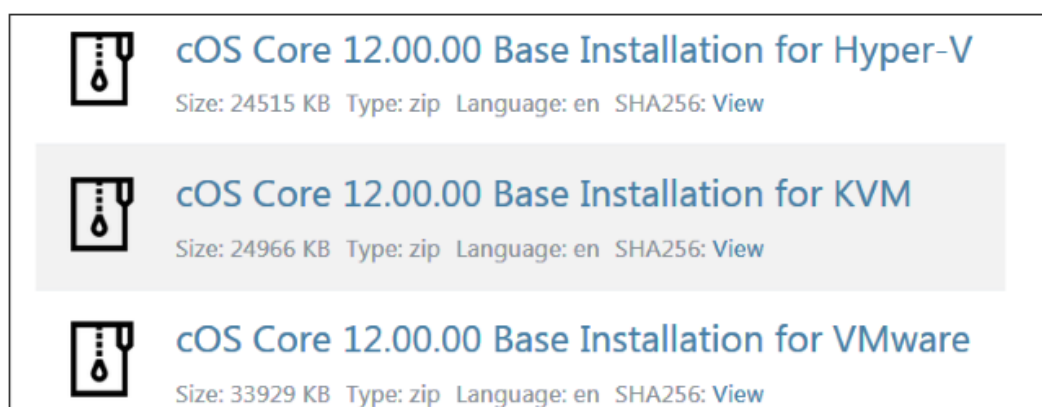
cOS Core 12.00.00 Base Installation for Hyper-V

Size: 24515 KB Type: zip Language: en SHA256: View

cOS Core 12.00.00 Base Installation for KVM

Size: 24966 KB Type: zip Language: en SHA256: View

cOS Core 12.00.00 Base Installation for VMware

Size: 33929 KB Type: zip Language: en SHA256: View